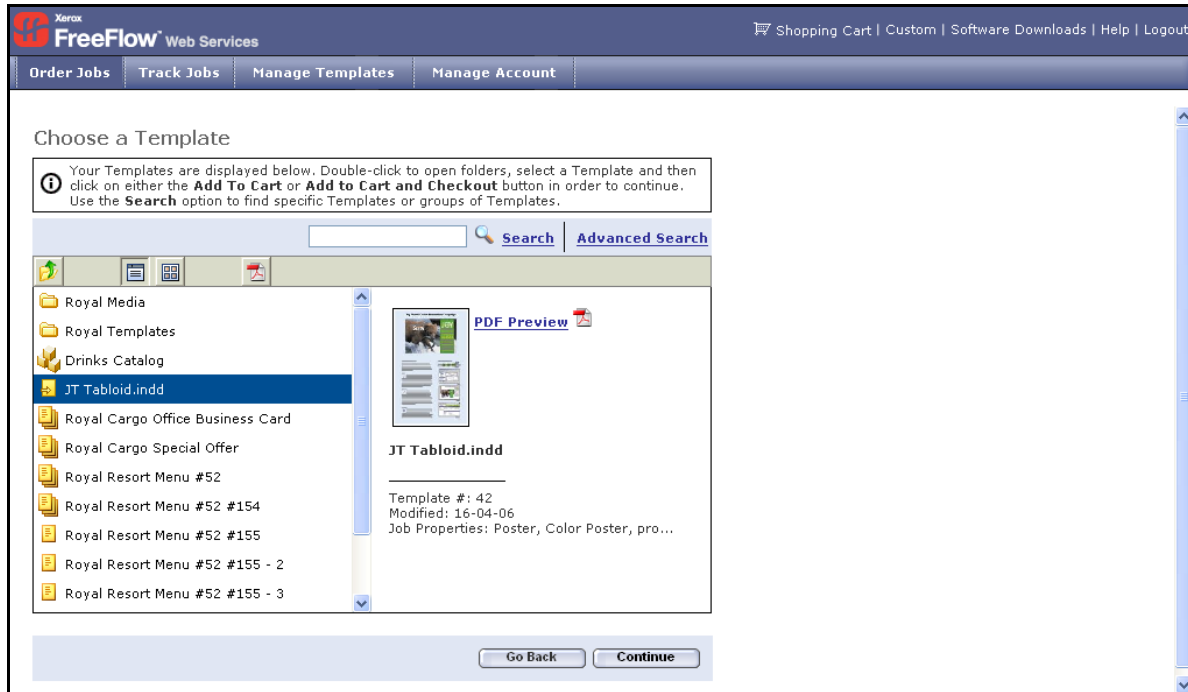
Xerox
FreeFlow Web Services

Shopping Cart | Custom | Software Downloads | Help | Logout

Order Jobs | Track Jobs | Manage Templates | Manage Account

Choose a Template

Your Templates are displayed below. Double-click to open folders, select a Template and then click on either the **Add To Cart** or **Add to Cart and Checkout** button in order to continue. Use the **Search** option to find specific Templates or groups of Templates.

Search | Advanced Search

Royal Media
Royal Templates
Drinks Catalog
JT Tabloid.indd
Royal Cargo Office Business Card
Royal Cargo Special Offer
Royal Resort Menu #52
Royal Resort Menu #52 #154
Royal Resort Menu #52 #155
Royal Resort Menu #52 #155 - 2
Royal Resort Menu #52 #155 - 3

PDF Preview

JT Tabloid.indd

Template #: 42
Modified: 16-04-06
Job Properties: Poster, Color Poster, pro...

Go Back | Continue